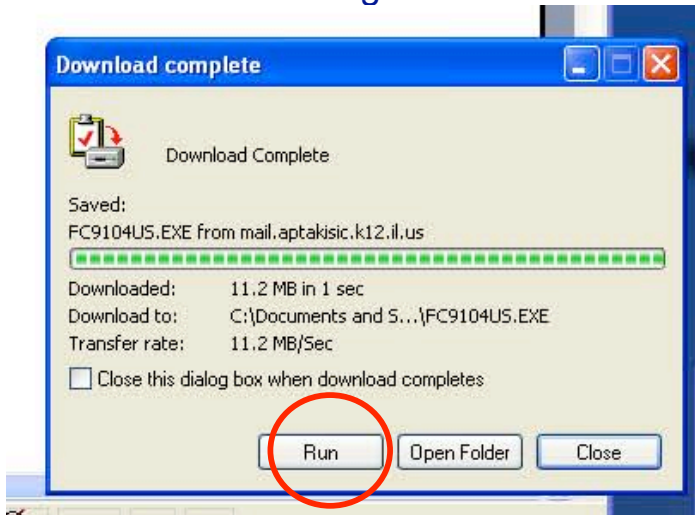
Download complete

Download Complete

Saved:
FC9104US.EXE from mail.aptakisic.k12.il.us

| Downloaded: | 11.2 MB in 1 sec |
|---|---|
| Download to: | C:\Documents and S...\FC9104US.EXE |
| Transfer rate: | 11.2 MB/Sec |

Close this dialog box when download completes

Run
Open Folder
Close